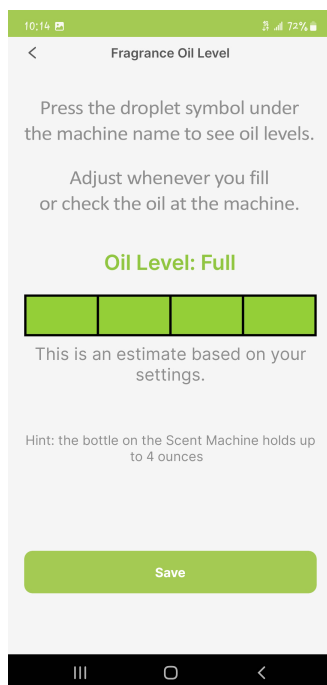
10:14 72%

<

Fragrance Oil Level

Press the droplet symbol under the machine name to see oil levels.

Adjust whenever you fill or check the oil at the machine.

Oil Level: Full

This is an estimate based on your settings.

Hint: the bottle on the Scent Machine holds up to 4 ounces

Save